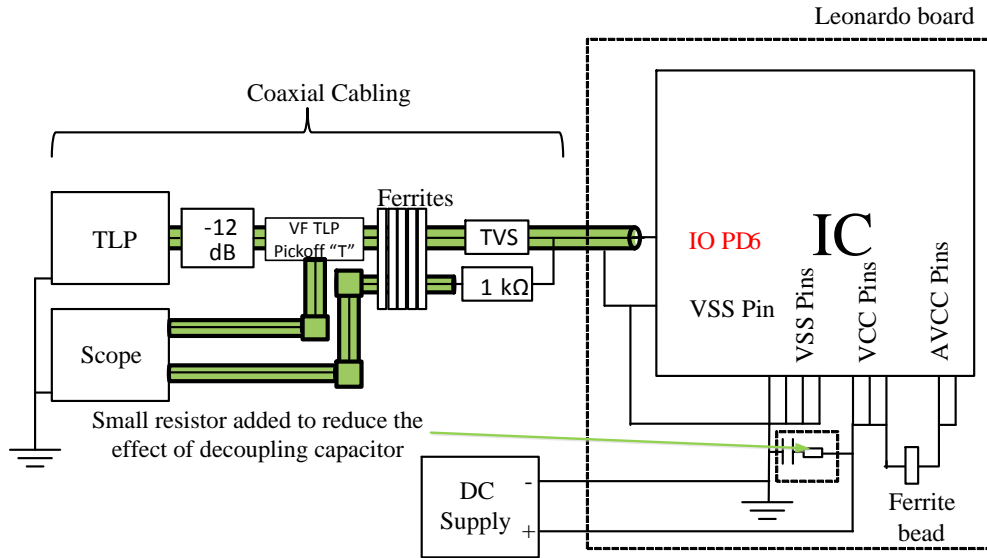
Leonardo board

Coaxial Cabling

TLP

-12 dB

VF TLP Pickoff "T"

Ferrites

TVS

1 kΩ

Scope

IO PD6

IC

VSS Pin

VSS Pins

VCC Pins

AVCC Pins

Small resistor added to reduce the effect of decoupling capacitor

DC Supply

-

+

Ferrite bead